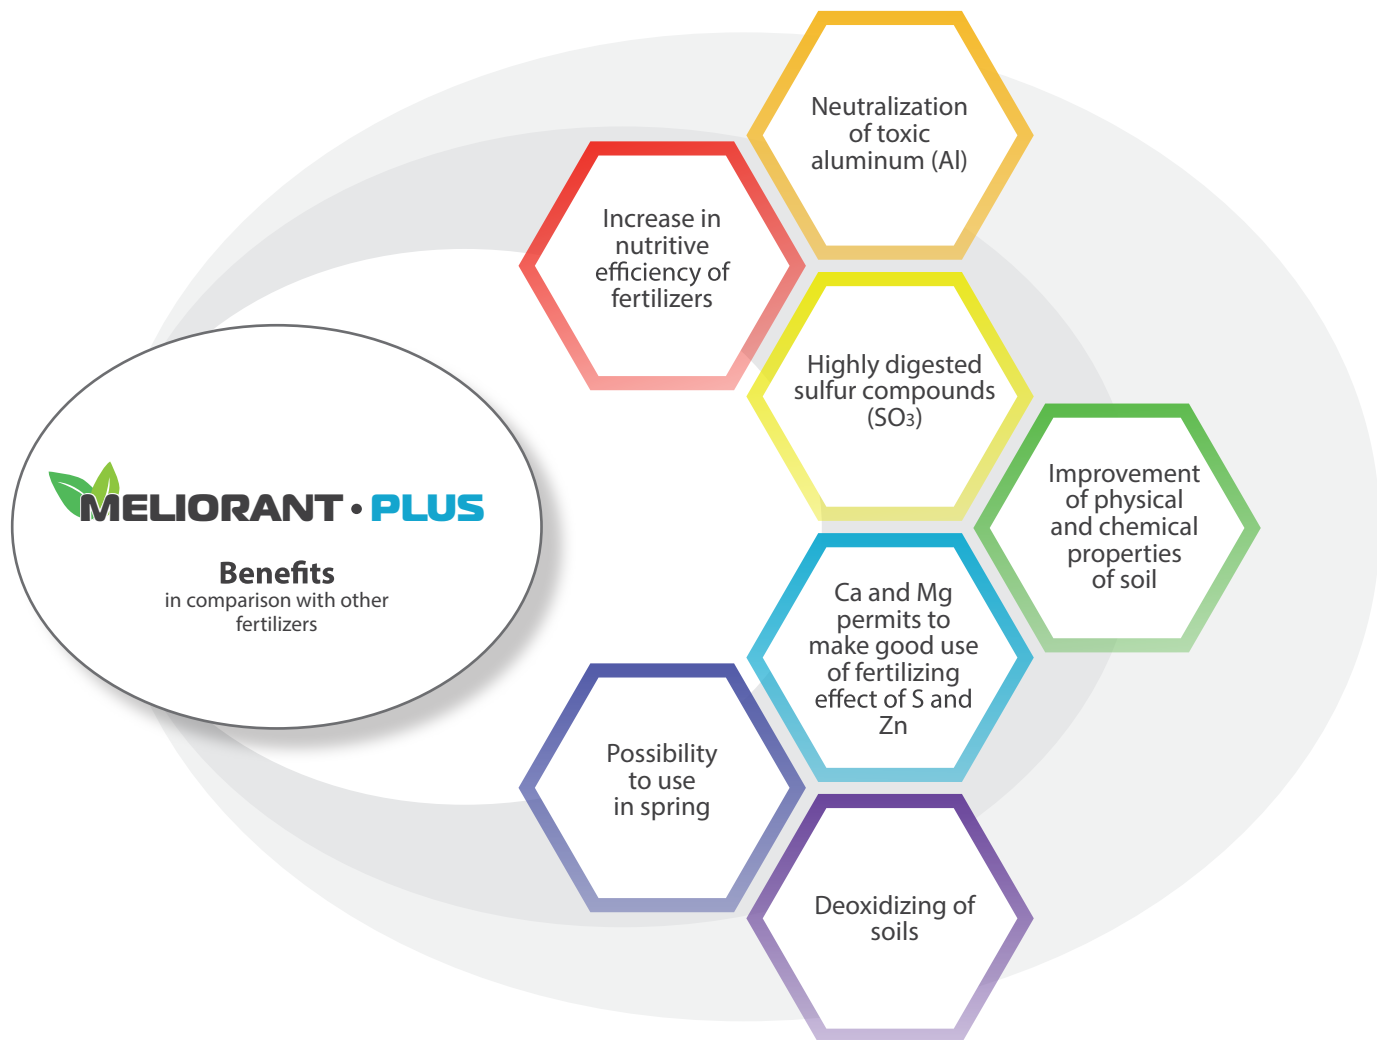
MELIORANT • PLUS

Benefits
in comparison with other fertilizers

Neutralization of toxic aluminum (Al)

Increase in nutritive efficiency of fertilizers

Highly digested sulfur compounds ($SO_3$)

Improvement of physical and chemical properties of soil

Ca and Mg permits to make good use of fertilizing effect of S and Zn

Possibility to use in spring

Deoxidizing of soils